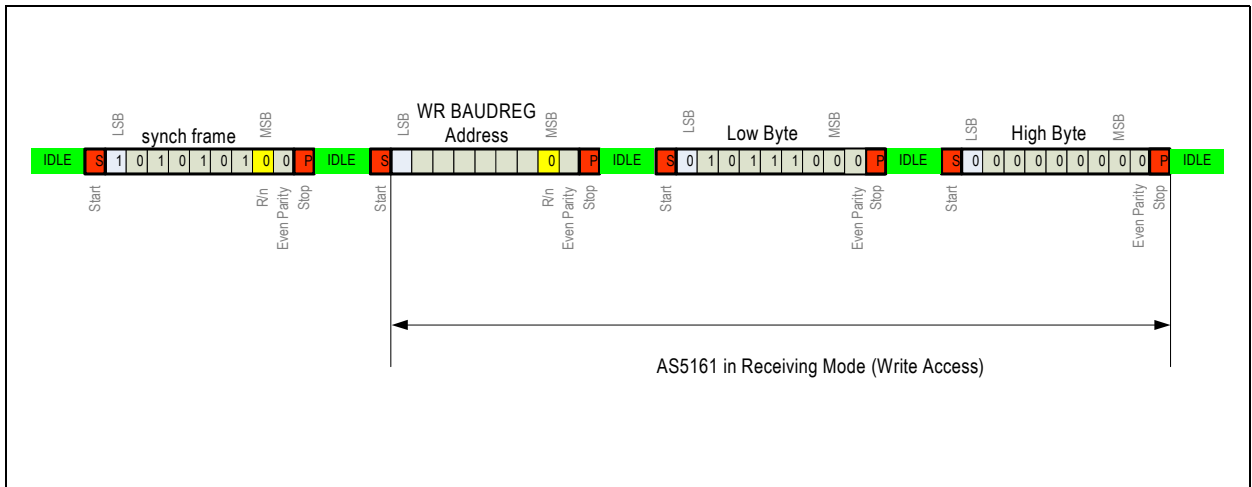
LSB
synch frame
MSB

IDLE S 1 0 1 0 1 0 1 0 0 P IDLE

Start
R/n
Even Parity
Stop

LSB
WR BAUDREG
Address
MSB

S 0 P IDLE

Start
R/n
Even Parity
Stop

LSB
Low Byte
MSB

S 0 1 0 1 1 1 0 0 0 P IDLE

Start
Even Parity
Stop

LSB
High Byte
MSB

S 0 0 0 0 0 0 0 0 0 P IDLE

Start
Even Parity
Stop

AS5161 in Receiving Mode (Write Access)